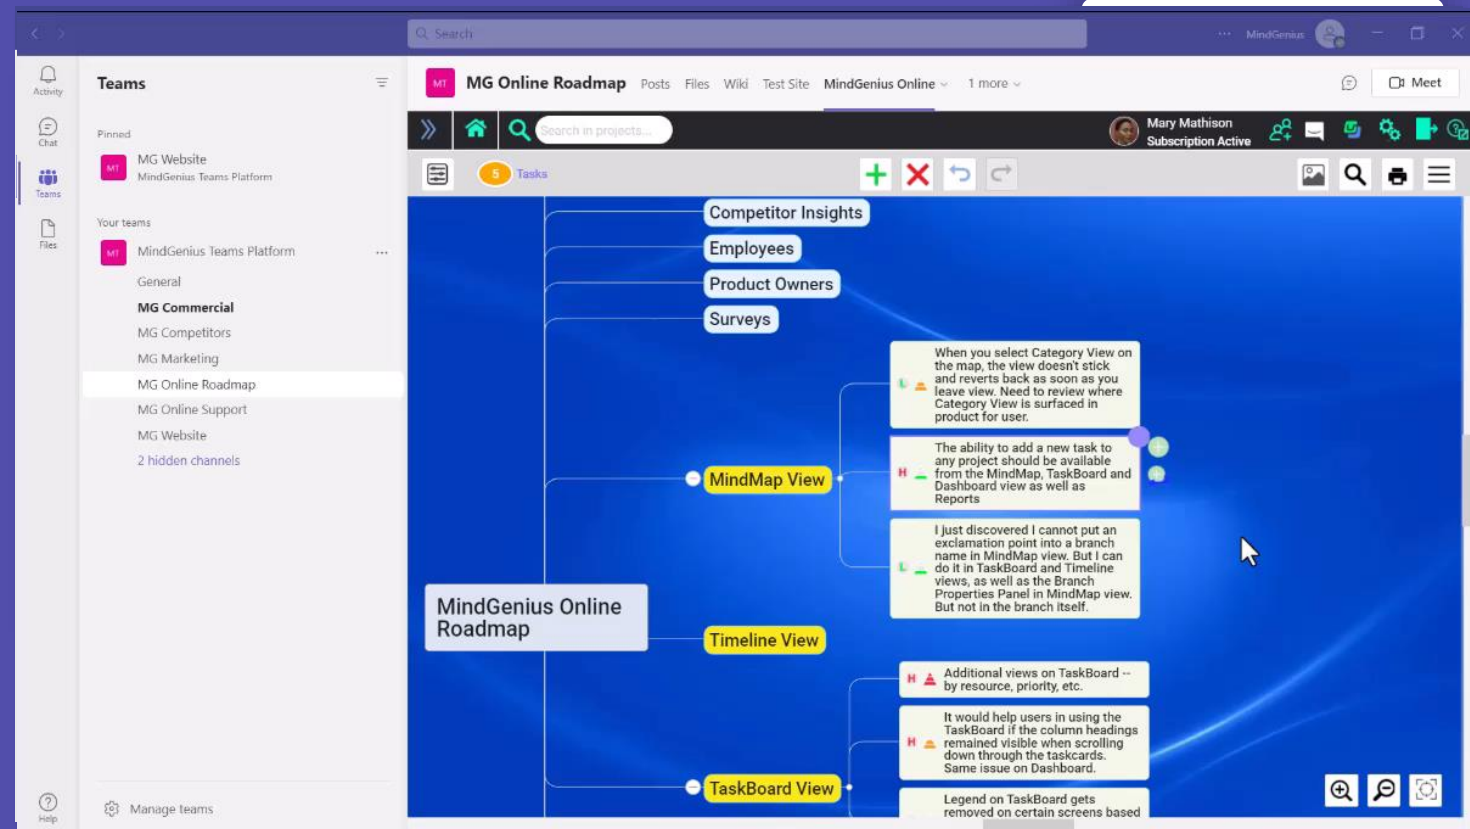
Search

MindGenius

Activity

Chat

Teams

Files

Help

Teams

Pinned

MT MG Website
MindGenius Teams Platform

Your teams

MT MindGenius Teams Platform ...

General

MG Commercial

MG Competitors

MG Marketing

MG Online Roadmap

MG Online Support

MG Website

2 hidden channels

Manage teams

MT MG Online Roadmap Posts Files Wiki Test Site MindGenius Online 1 more

Meet

Search in projects...

Mary Mathison
Subscription Active

5 Tasks

Competitor Insights

Employees

Product Owners

Surveys

When you select Category View on the map, the view doesn't stick and reverts back as soon as you leave view. Need to review where Category View is surfaced in product for user.

The ability to add a new task to any project should be available from the MindMap, TaskBoard and Dashboard view as well as Reports

H

MindMap View

I just discovered I cannot put an exclamation point into a branch name in MindMap view. But I can do it in TaskBoard and Timeline views, as well as the Branch Properties Panel in MindMap view. But not in the branch itself.

L

MindGenius Online Roadmap

Timeline View

H Additional views on TaskBoard -- by resource, priority, etc.

H It would help users in using the TaskBoard if the column headings remained visible when scrolling down through the taskcards. Same issue on Dashboard.

TaskBoard View

Legend on TaskBoard gets removed on certain screens based